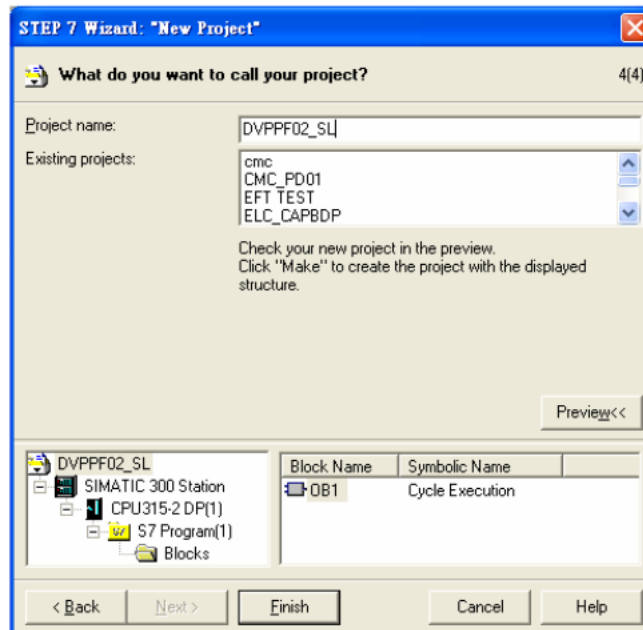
STEP 7 Wizard: "New Project"

What do you want to call your project?

4(4)

Project name:

DVPPF02_SL

Existing projects:

cmc
CMC_PD01
EFT TEST
ELC_CAPBDP

Check your new project in the preview.
Click "Make" to create the project with the displayed structure.

Preview<<

DVPPF02_SL
SIMATIC 300 Station
CPU315-2 DP(1)
S7 Program(1)
Blocks

| Block Name | Symbolic Name |
|---|---|
| OB1 | Cycle Execution |

< Back

Next >

Finish

Cancel

Help